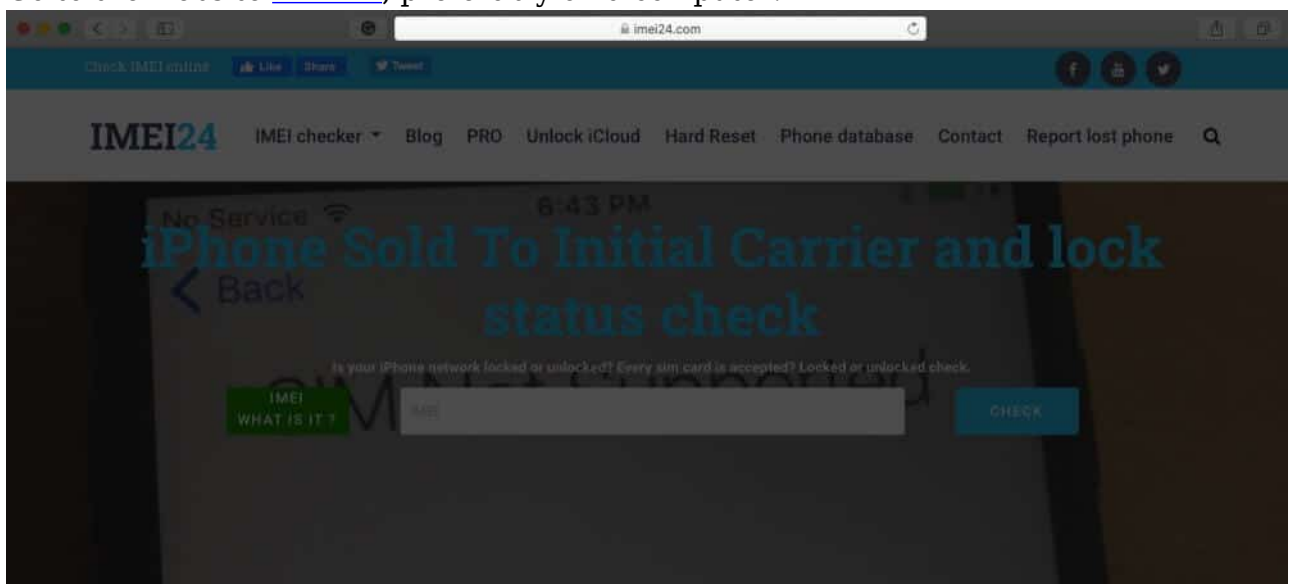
imei24.com

Check IMEI online Like Share Tweet

IMEI24 IMEI checker Blog PRO Unlock iCloud Hard Reset Phone database Contact Report lost phone

No Service 6:43 PM

iPhone Sold To Initial Carrier and lock status check

Back

Is your iPhone network locked or unlocked? Every sim card is accepted? Locked or unlocked check.

IMEI WHAT IS IT ?

IMEI

CHECK

SIM Not Supported